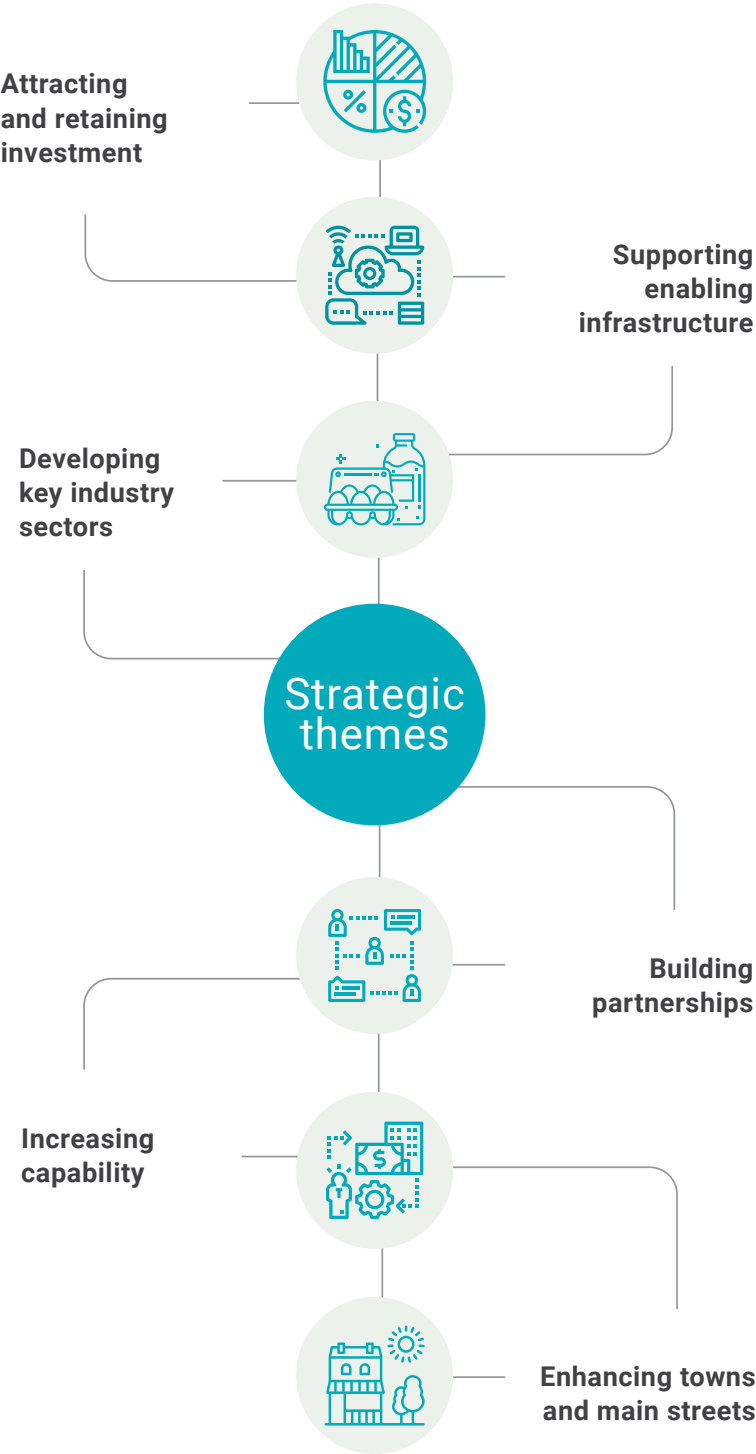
Attracting and retaining investment

Supporting enabling infrastructure

Developing key industry sectors

Strategic themes

Building partnerships

Increasing capability

Enhancing towns and main streets